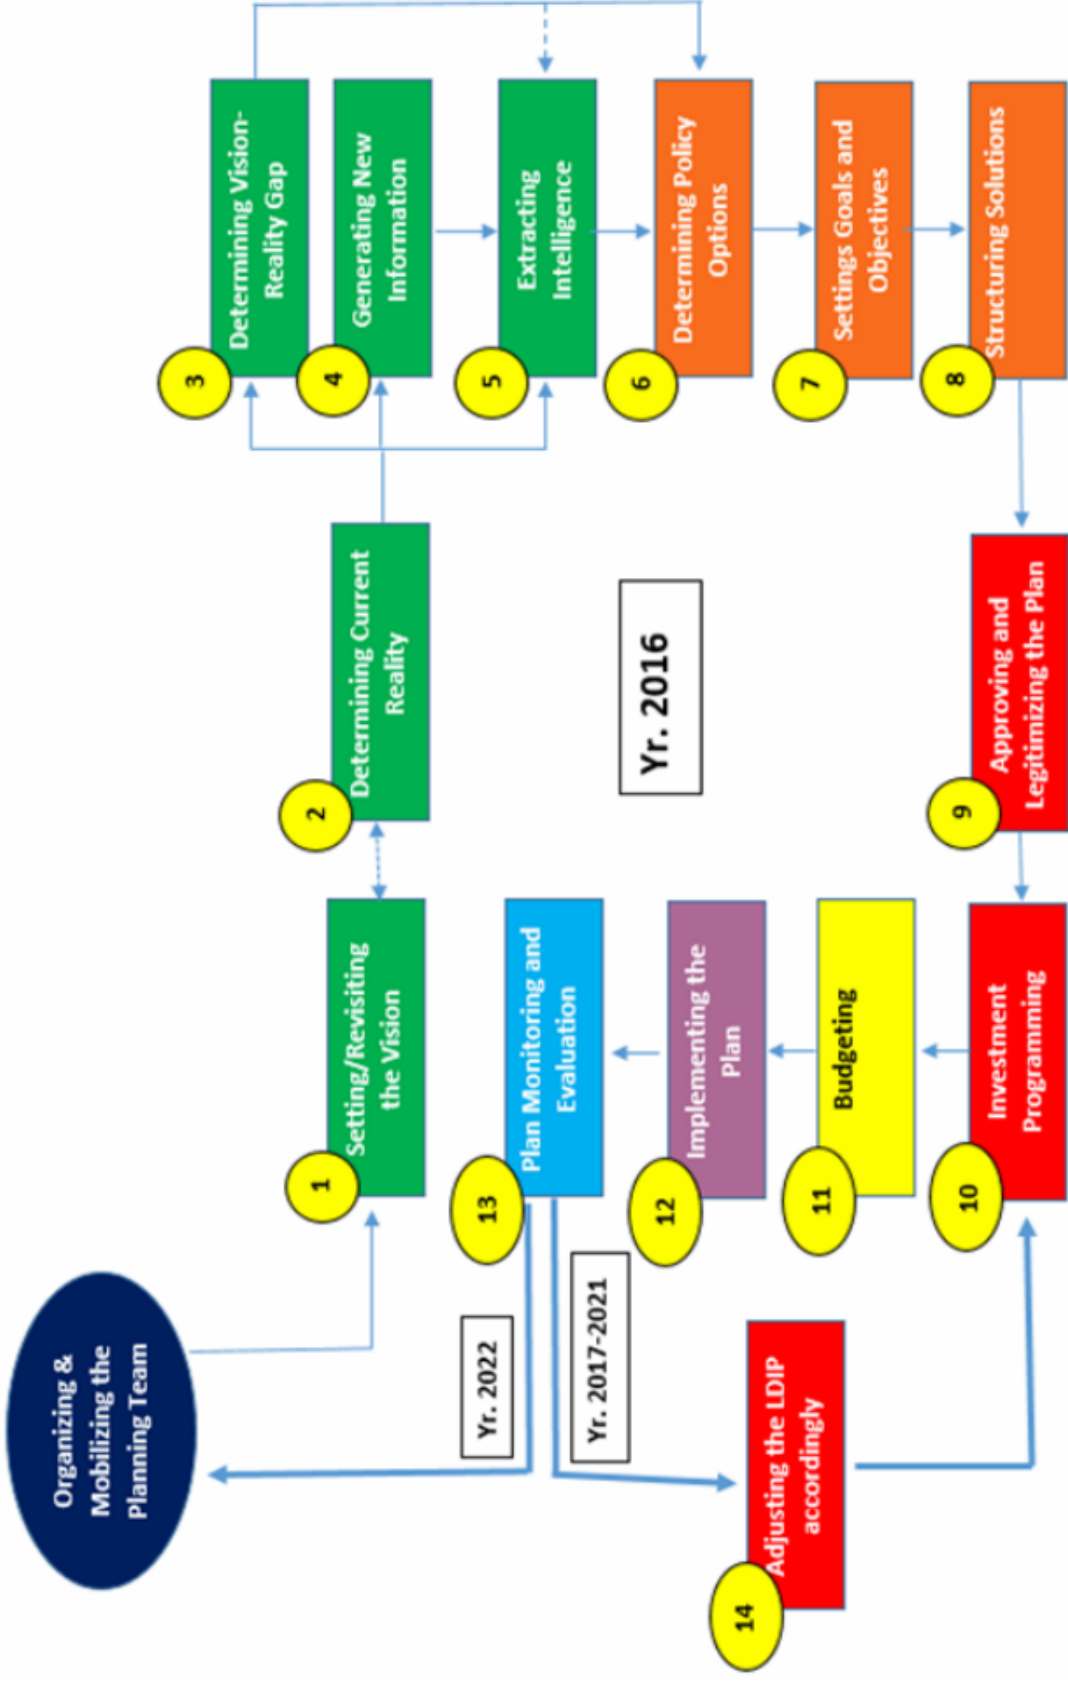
Organizing & Mobilizing the Planning Team

1 Setting/Revisiting the Vision

2 Determining Current Reality

3 Determining Vision-Reality Gap

4 Generating New Information

5 Extracting Intelligence

6 Determining Policy Options

7 Settings Goals and Objectives

8 Structuring Solutions

9 Approving and Legitimizing the Plan

10 Investment Programming

11 Budgeting

12 Implementing the Plan

13 Plan Monitoring and Evaluation

14 Adjusting the LDIP accordingly

Yr. 2016

Yr. 2022

Yr. 2017-2021